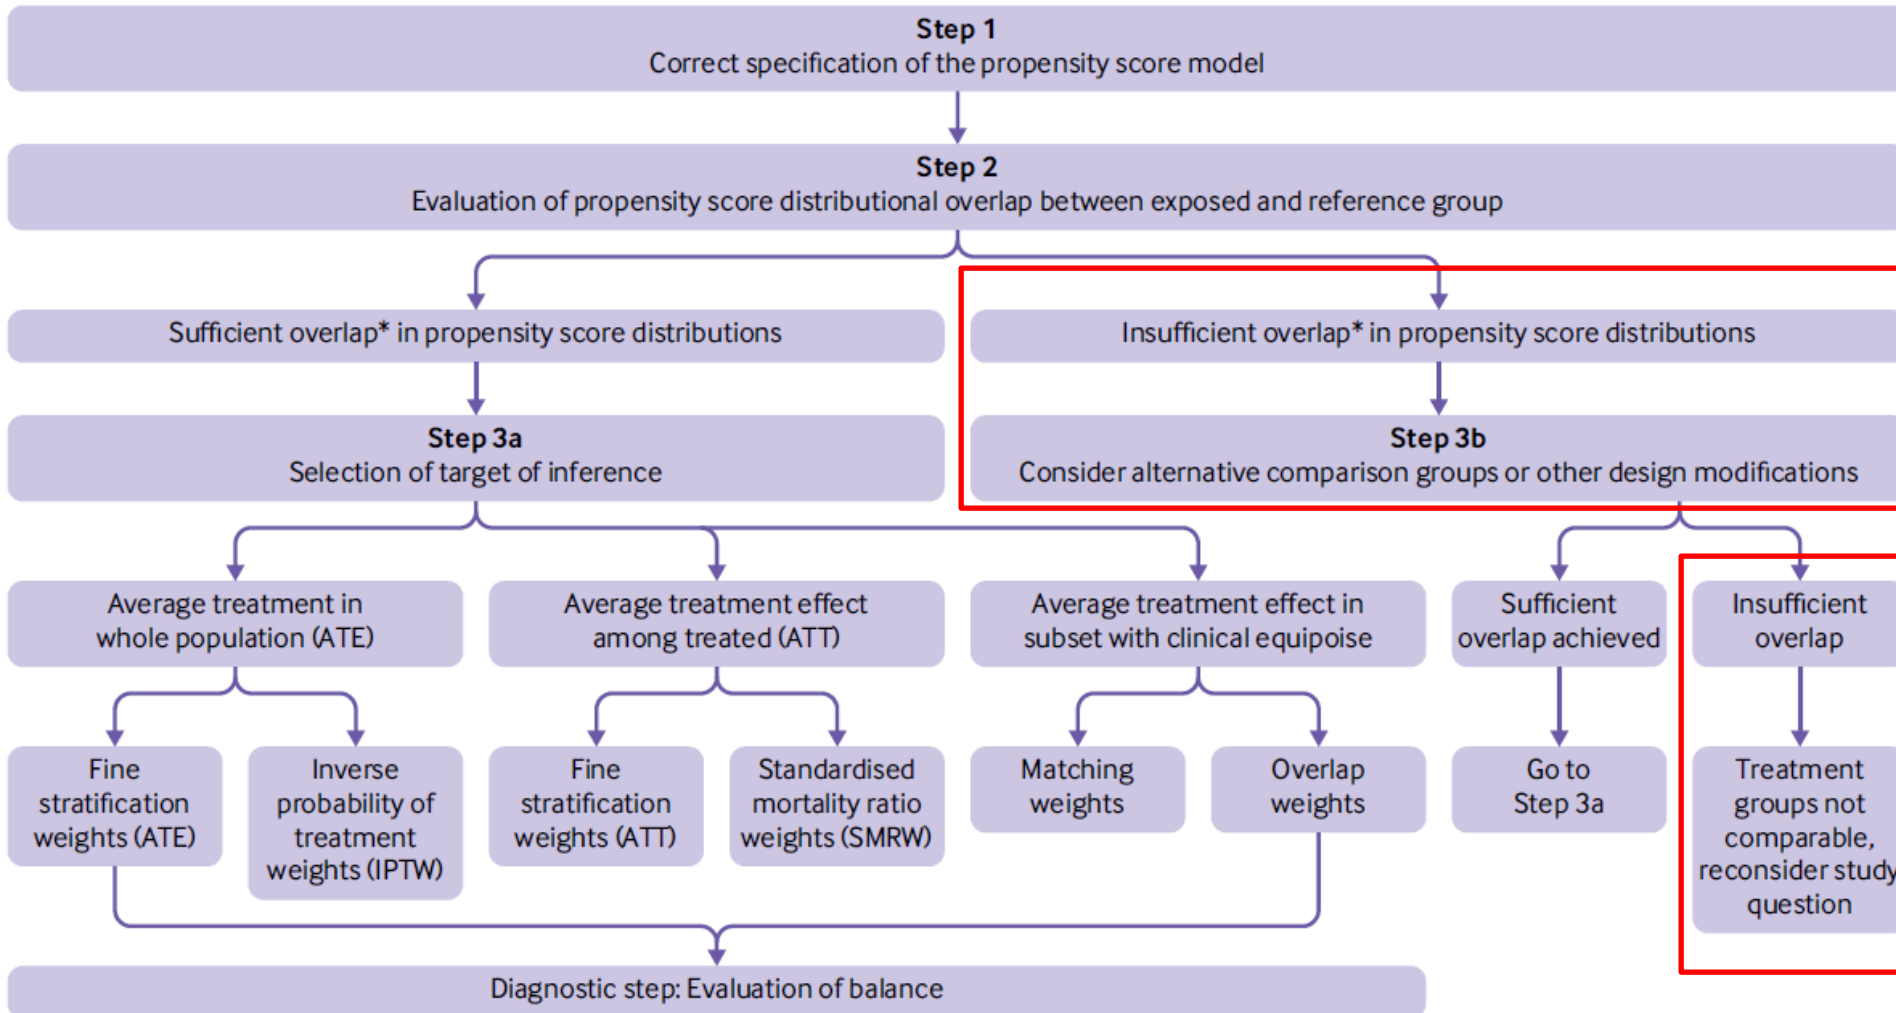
**Step 1**
Correct specification of the propensity score model

**Step 2**
Evaluation of propensity score distributional overlap between exposed and reference group

Sufficient overlap* in propensity score distributions

**Step 3a**
Selection of target of inference

Average treatment in whole population (ATE)

Fine stratification weights (ATE)

Inverse probability of treatment weights (IPTW)

Average treatment effect among treated (ATT)

Fine stratification weights (ATT)

Standardised mortality ratio weights (SMRW)

Average treatment effect in subset with clinical equipoise

Matching weights

Overlap weights

Insufficient overlap* in propensity score distributions

**Step 3b**
Consider alternative comparison groups or other design modifications

Sufficient overlap achieved

Go to Step 3a

Insufficient overlap

Treatment groups not comparable, reconsider study question

Diagnostic step: Evaluation of balance